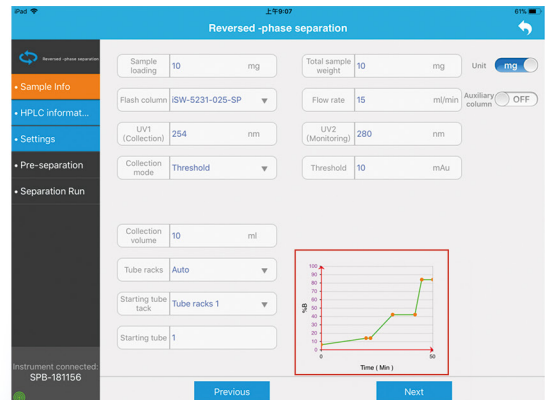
iPad 上午9:07 61%

Reversed -phase separation

Reversed -phase separation

• Sample Info

• HPLC informat...

• Settings

• Pre-separation

• Separation Run

Instrument connected:
SPB-181156

| Sample loading | 10 | mg |
|---|---|---|
| Flash column | iSW-5231-025-SP | |
| UV1 (Collection) | 254 | nm |
| Collection mode | Threshold | |

| Total sample weight | 10 | mg |
|---|---|---|
| Flow rate | 15 | ml/min |
| UV2 (Monitoring) | 280 | nm |
| Threshold | 10 | mAu |

Unit mg

Auxiliary column OFF

Collection volume 10 ml

Tube racks Auto

Starting tube tack Tube racks 1

Starting tube 1

100
90
80
70
60
50
40
30
20
10
0
%B
0
50
Time ( Min )

Previous

Next